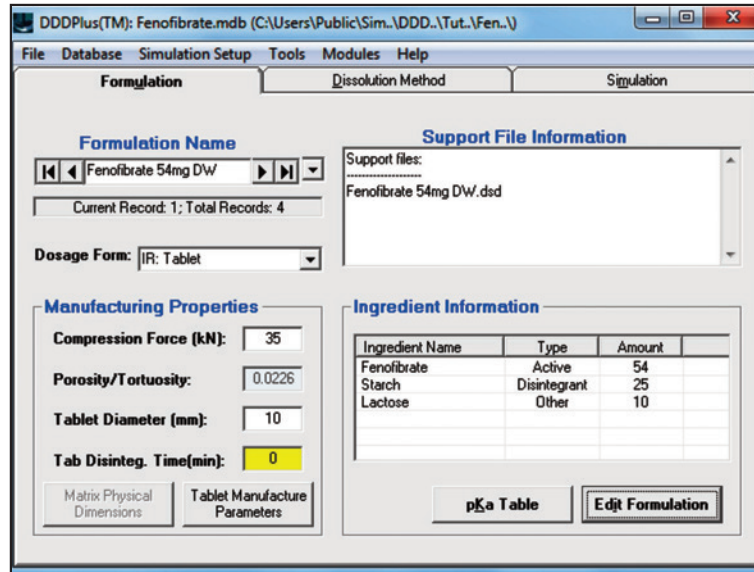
DDDPlus(TM): Fenofibrate.mdb (C:\Users\Public\Sim..\DDD..\Tut..\Fen..\)

File Database Simulation Setup Tools Modules Help

Formulation | Dissolution Method | Simulation

Formulation Name

Fenofibrate 54mg DW

Current Record: 1; Total Records: 4

Dosage Form: IR: Tablet

Support File Information

Support files:
--------------------
Fenofibrate 54mg DW.dsd

Manufacturing Properties

Compression Force (kN): 35

Porosity/Tortuosity: 0.0226

Tablet Diameter (mm): 10

Tab Disinteg. Time(min): 0

Matrix Physical Dimensions

Tablet Manufacture Parameters

Ingredient Information

| Ingredient Name | Type | Amount |
|---|---|---|
| Fenofibrate | Active | 54 |
| Starch | Disintegrant | 25 |
| Lactose | Other | 10 |

pKa Table

Edit Formulation